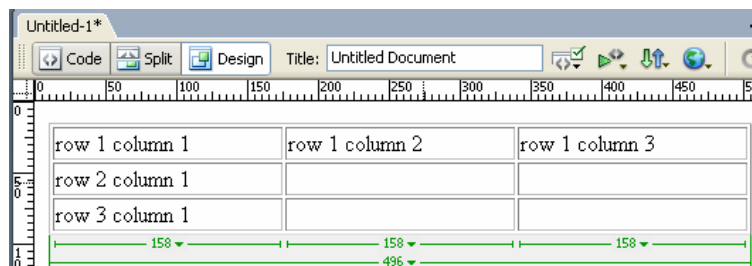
Untitled-1*

Code Split Design Title: Untitled Document

0 50 100 150 200 250 300 350 400 450

| row 1 column 1 | row 1 column 2 | row 1 column 3 |
|---|---|---|
| row 2 column 1 | | |
| row 3 column 1 | | |

158 ▾ 158 ▾ 158 ▾
496 ▾